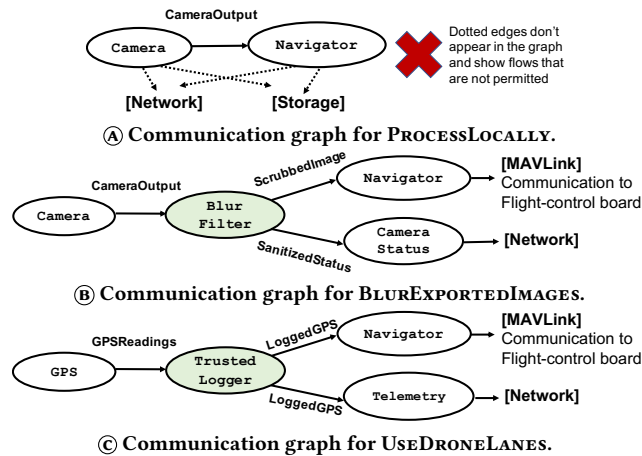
CameraOutput

Camera

Navigator

[Network]

[Storage]

Dotted edges don't appear in the graph and show flows that are not permitted

Ⓐ Communication graph for ProcessLocally.

CameraOutput

Camera

Blur Filter

ScrubbedImage

Navigator

[MAVLink] Communication to Flight-control board

SanitizedStatus

Camera Status

[Network]

Ⓑ Communication graph for BlurExportedImages.

GPSReadings

GPS

Trusted Logger

LoggedGPS

Navigator

[MAVLink] Communication to Flight-control board

LoggedGPS

Telemetry

[Network]

Ⓒ Communication graph for UseDroneLanes.